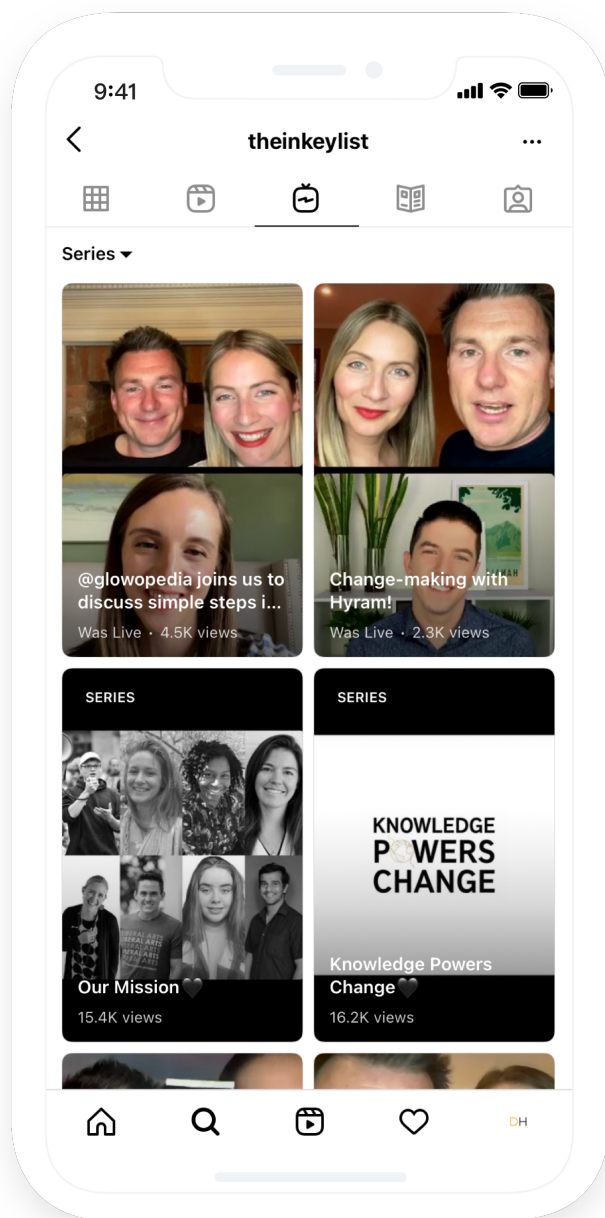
9:41

theinkeylist

Series

@glowopedia joins us to discuss simple steps i...
Was Live • 4.5K views

Change-making with Hyram!
Was Live • 2.3K views

SERIES

Our Mission🖤
15.4K views

SERIES

KNOWLEDGE POWERS CHANGE

Knowledge Powers Change🖤
16.2K views

DH